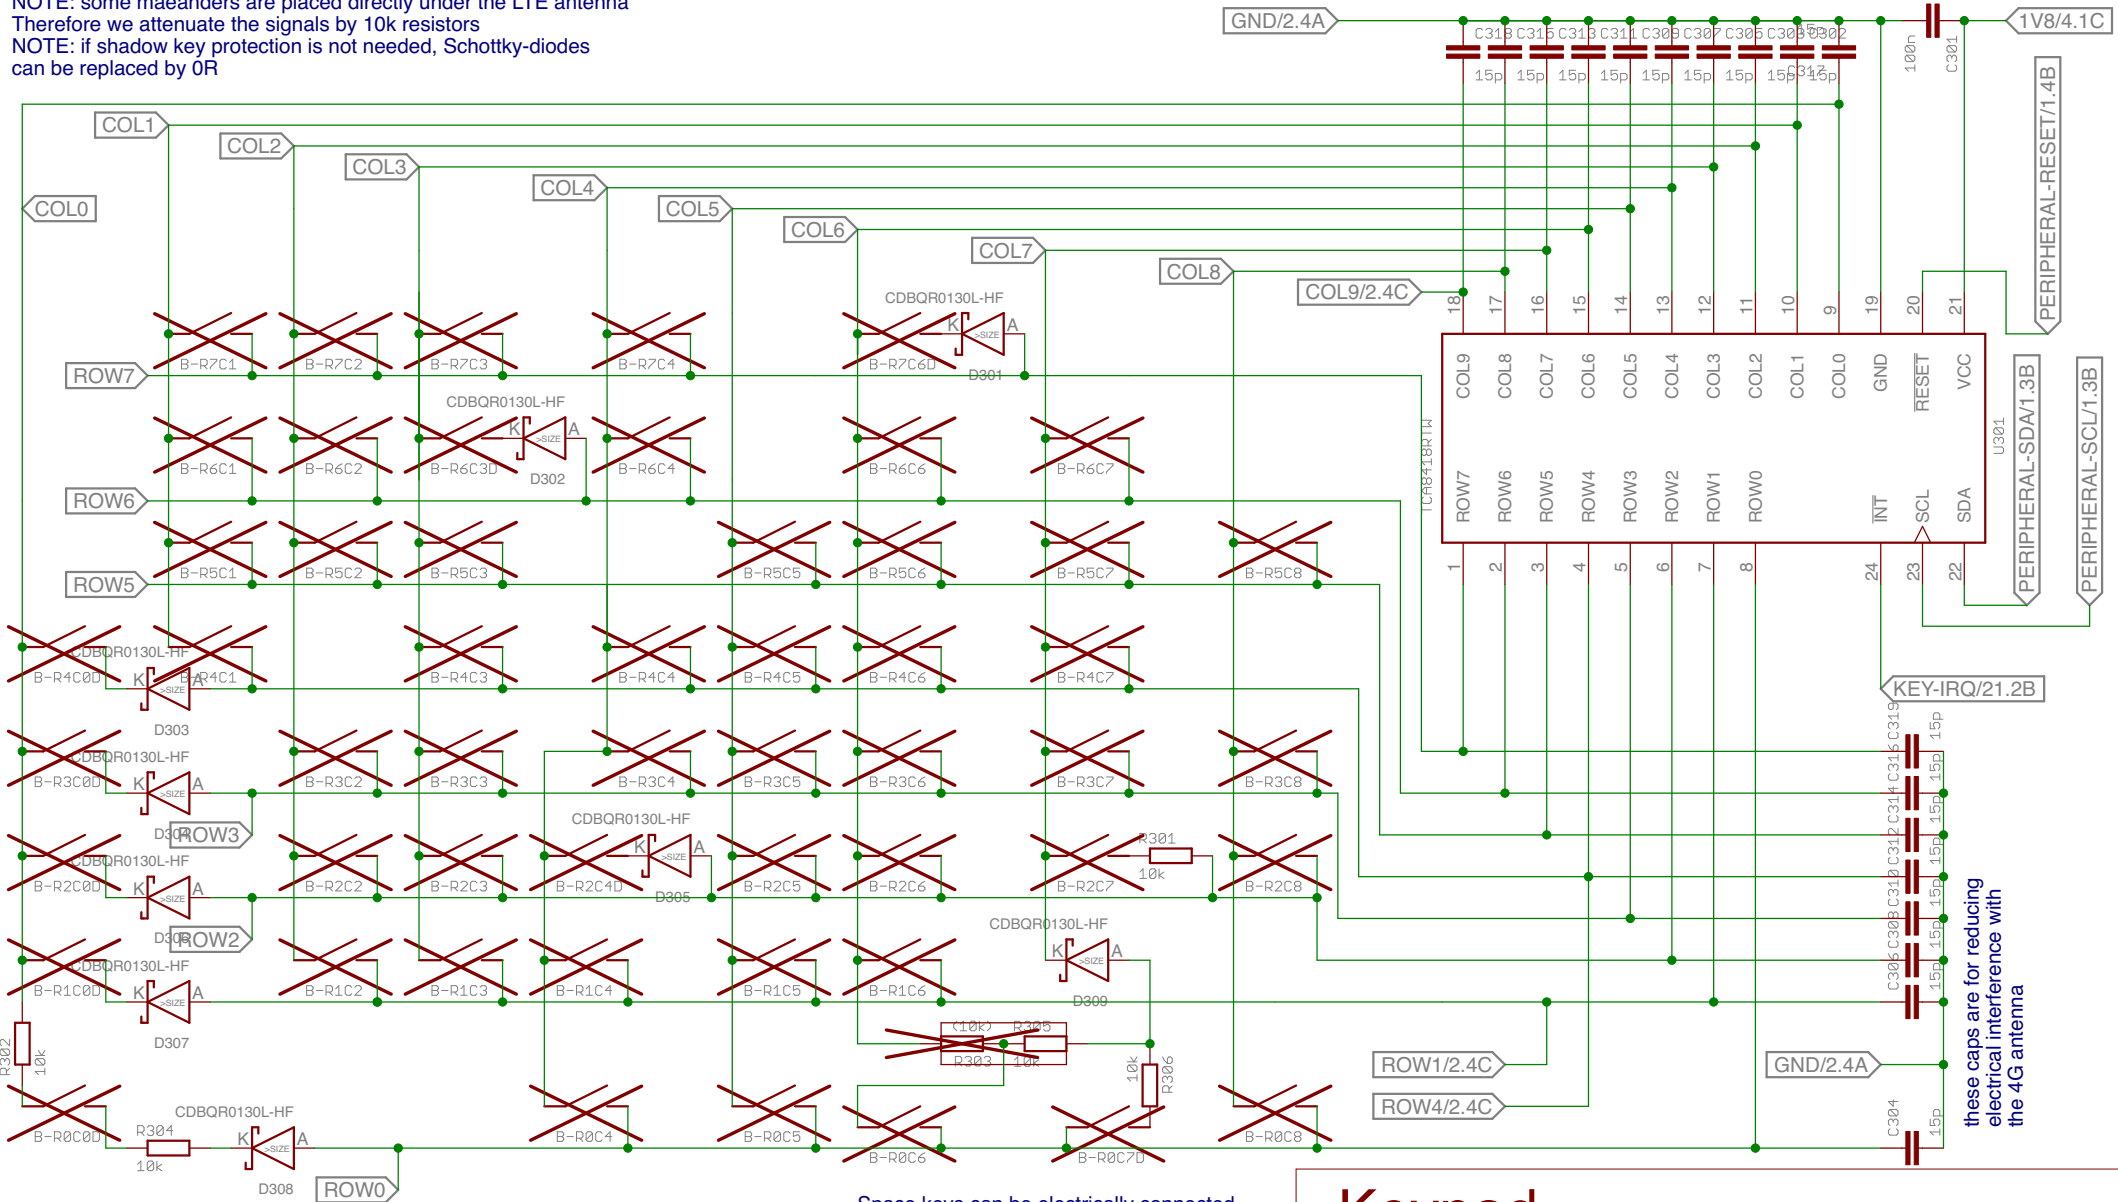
NOTE: some maeanders are placed directly under the LTE antenna
Therefore we attenuate the signals by 10k resistors
NOTE: if shadow key protection is not needed, Schottky-diodes can be replaced by 0R

GND/2.4A
1V8/4.1C
C318 C315 C313 C311 C309 C307 C305 C303 C302
15p 15p 15p 15p 15p 15p 15p 15p 15p
C317
100n
C301
PERIPHERAL-RESET/1.4B
COL1
COL2
COL3
COL4
COL5
COL6
COL7
COL8
COL9/2.4C
COL0
CDBQR0130L-HF
B-R7C1 B-R7C2 B-R7C3 B-R7C4 B-R7C6D
D301
ROW7
CDBQR0130L-HF
B-R6C1 B-R6C2 B-R6C3D B-R6C4 B-R6C6 B-R6C7
D302
ROW6
B-R5C1 B-R5C2 B-R5C3 B-R5C5 B-R5C6 B-R5C7 B-R5C8
ROW5
18 17 16 15 14 13 12 11 10 9 19 20 21
COL9 COL8 COL7 COL6 COL5 COL4 COL3 COL2 COL1 COL0 GND RESET VCC
TCA8418RTW
U301
ROW7 ROW6 ROW5 ROW4 ROW3 ROW2 ROW1 ROW0 INT SCL SDA
1 2 3 4 5 6 7 8 24 23 22
PERIPHERAL-SDA/1.3B
PERIPHERAL-SCL/1.3B
CDBQR0130L-HF
B-R4C0D B-R4C1 B-R4C3 B-R4C4 B-R4C5 B-R4C6 B-R4C7
D303
KEY-IRQ/21.2B
CDBQR0130L-HF
B-R3C0D B-R3C2 B-R3C3 B-R3C4 B-R3C5 B-R3C6 B-R3C7 B-R3C8
D304
ROW3
CDBQR0130L-HF
R301
10k
CDBQR0130L-HF
B-R2C0D B-R2C2 B-R2C3 B-R2C4D B-R2C5 B-R2C6 B-R2C7 B-R2C8
D305
D306
ROW2
CDBQR0130L-HF
CDBQR0130L-HF
B-R1C0D B-R1C2 B-R1C3 B-R1C4 B-R1C5 B-R1C6
D309
D307
C319 C316 C314 C312 C310 C308 C306
15p 15p 15p 15p 15p 15p 15p
these caps are for reducing electrical interference with the 4G antenna
R302
10k
(10k) R305
R303 10k
10k R306
ROW1/2.4C
ROW4/2.4C
GND/2.4A
C304
15p
CDBQR0130L-HF
R304
10k
B-R0C0D B-R0C4 B-R0C5 B-R0C6 B-R0C7D B-R0C8
D308
ROW0
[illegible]
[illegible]